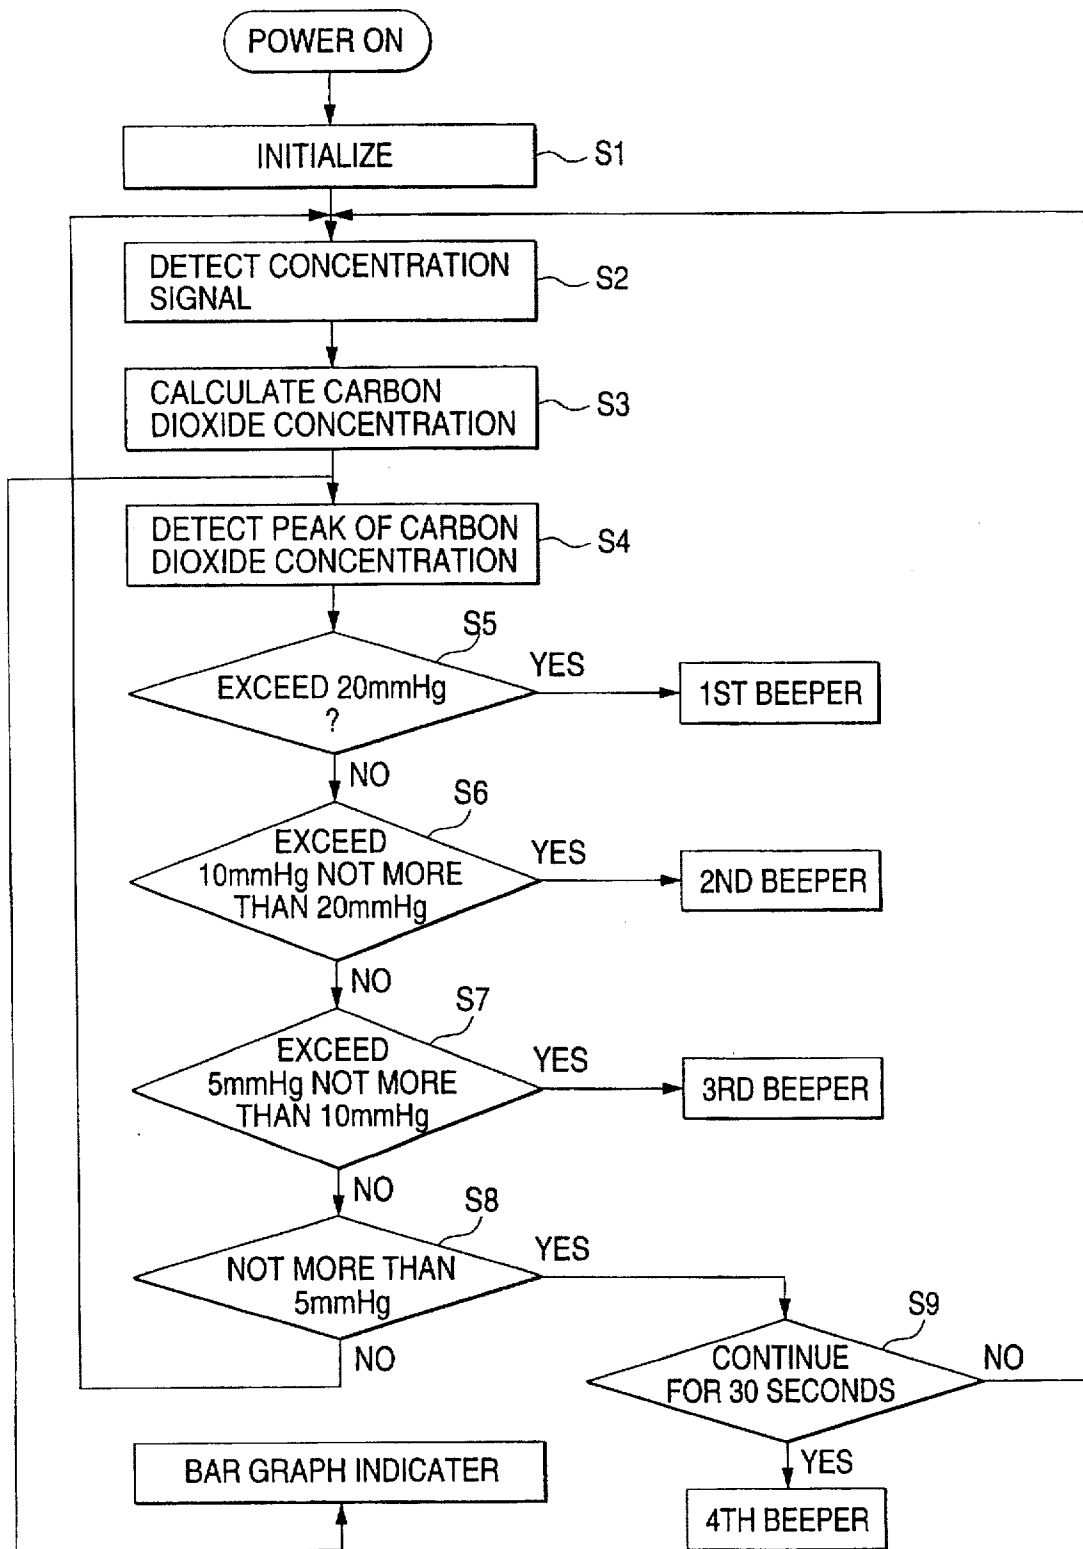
POWER ON

INITIALIZE
S1

DETECT CONCENTRATION SIGNAL
S2

CALCULATE CARBON DIOXIDE CONCENTRATION
S3

DETECT PEAK OF CARBON DIOXIDE CONCENTRATION
S4

S5
EXCEED 20mmHg ?
YES
1ST BEEPER
NO

S6
EXCEED 10mmHg NOT MORE THAN 20mmHg
YES
2ND BEEPER
NO

S7
EXCEED 5mmHg NOT MORE THAN 10mmHg
YES
3RD BEEPER
NO

S8
NOT MORE THAN 5mmHg
YES
NO

S9
CONTINUE FOR 30 SECONDS
NO
YES

BAR GRAPH INDICATER

4TH BEEPER